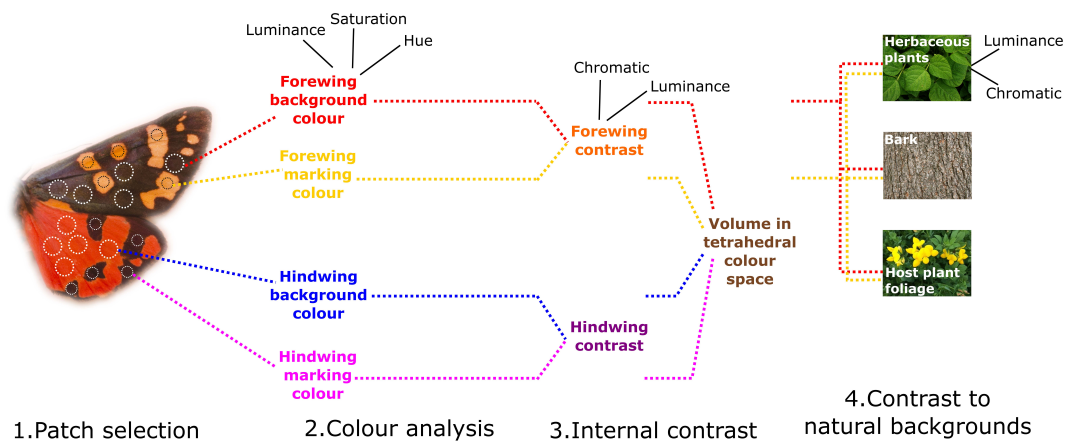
Luminance

Saturation

Hue

Forewing background colour

Forewing marking colour

Hindwing background colour

Hindwing marking colour

Chromatic

Luminance

Forewing contrast

Hindwing contrast

Volume in tetrahedral colour space

Herbaceous plants

Luminance

Chromatic

Bark

Host plant foliage

1.Patch selection

2.Colour analysis

3.Internal contrast

4.Contrast to natural backgrounds